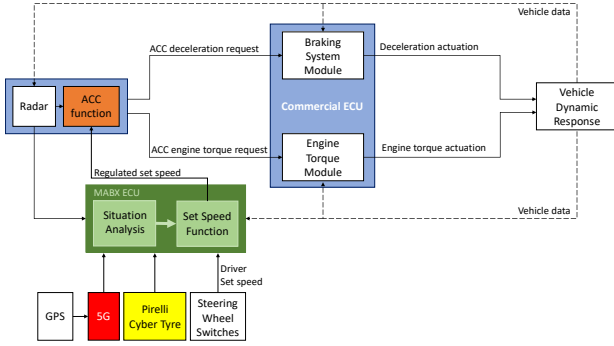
Vehicle data

ACC deceleration request

Braking System Module

Deceleration actuation

Radar

ACC function

Commercial ECU

Vehicle Dynamic Response

ACC engine torque request

Engine Torque Module

Engine torque actuation

Regulated set speed

MABX ECU

Situation Analysis

Set Speed Function

Vehicle data

Driver Set speed

GPS

5G

Pirelli Cyber Tyre

Steering Wheel Switches